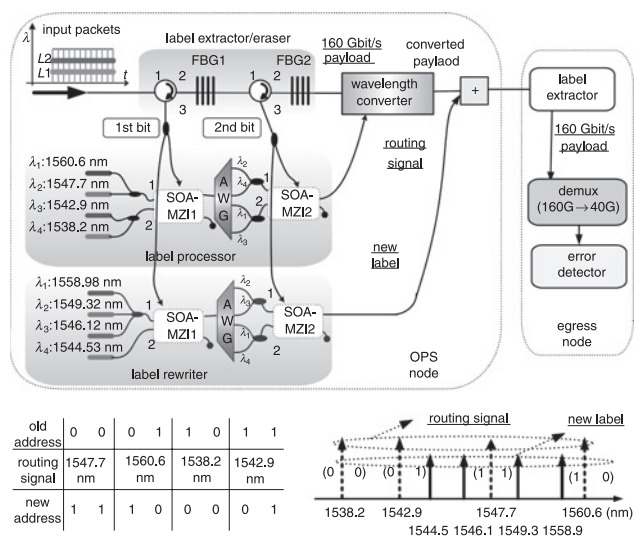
$\lambda$ input packets

L2

L1

t

label extractor/eraser

FBG1

FBG2

1 2 3

1 2 3

160 Gbit/s payload

converted payload

wavelength converter

+

label extractor

160 Gbit/s payload

1st bit

2nd bit

routing signal

$\lambda_1$:1560.6 nm

$\lambda_2$:1547.7 nm

$\lambda_3$:1542.9 nm

$\lambda_4$:1538.2 nm

1

2

SOA-MZI1

A W G

$\lambda_2$ $\lambda_4$ $\lambda_1$ $\lambda_3$

1 2

SOA-MZI2

label processor

new label

demux (160G→40G)

error detector

$\lambda_1$:1558.98 nm

$\lambda_2$:1549.32 nm

$\lambda_3$:1546.12 nm

$\lambda_4$:1544.53 nm

1

2

SOA-MZI1

A W G

$\lambda_2$ $\lambda_3$ $\lambda_1$ $\lambda_4$

1 2

SOA-MZI2

label rewriter

OPS node

egress node

| old address | 0 0 | 0 1 | 1 0 | 1 1 |
|---|---|---|---|---|
| routing signal | 1547.7 nm | 1560.6 nm | 1538.2 nm | 1542.9 nm |
| new address | 1 1 | 1 0 | 0 0 | 0 1 |

routing signal

new label

(0 0) (0 1) (1 1) (1 0)

1538.2 1542.9 1547.7 1560.6 (nm)

1544.5 1546.1 1549.3 1558.9